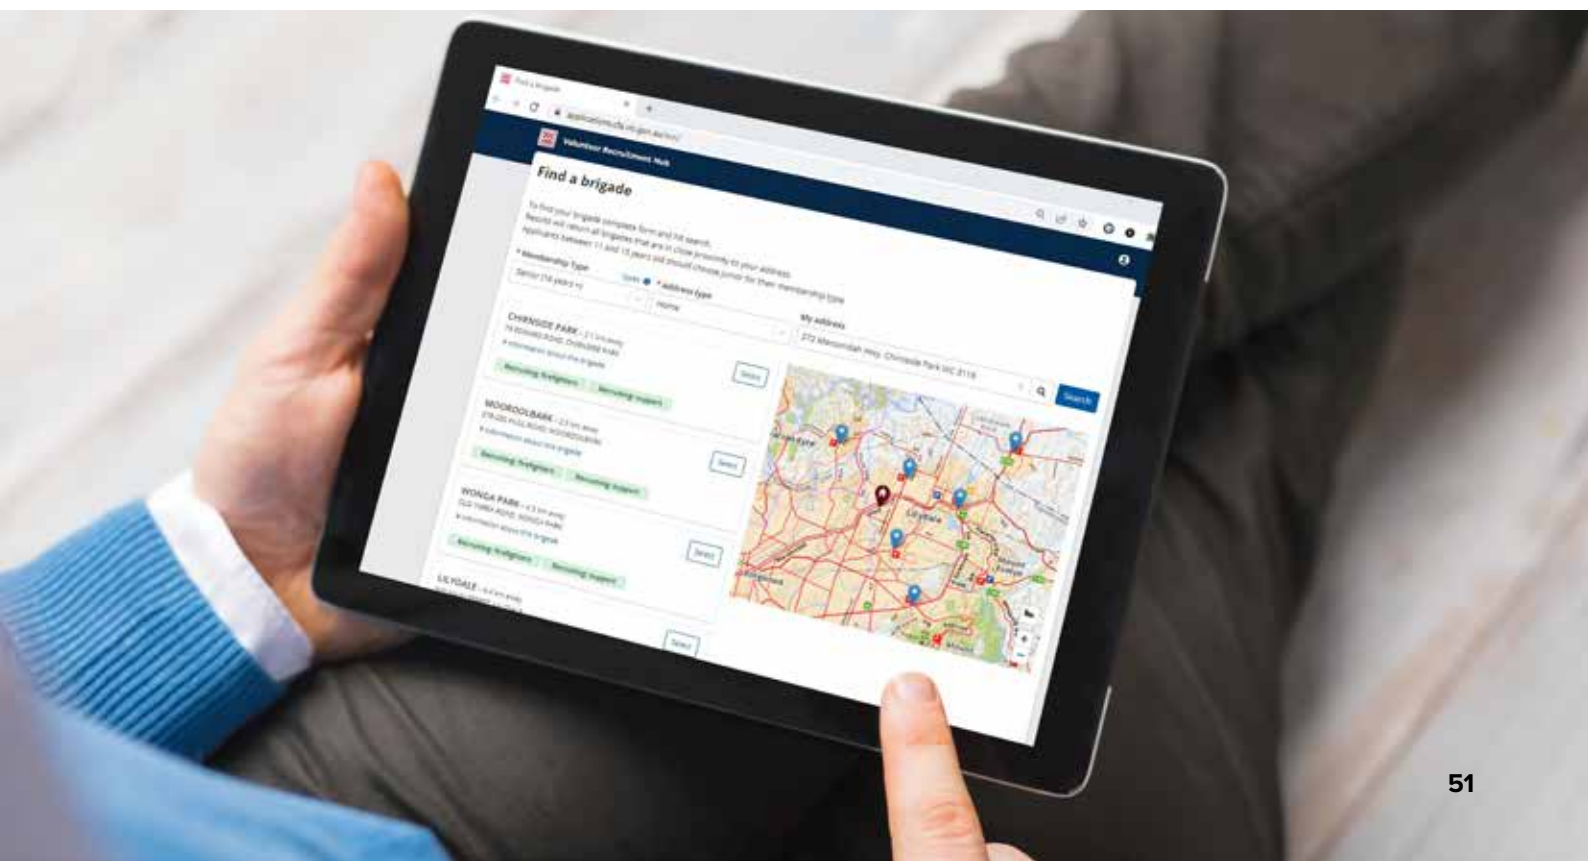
Find a brigade

applications.cfa.vic.gov.au

Volunteer Recruitment Hub

Find a brigade

To find your brigade complete form and hit search.
Results will return all brigades that are in close proximity to your address.
Applicants between 11 and 15 years old should choose junior for their membership type.

* Membership Type

Senior (16 years +)

* Address type

Home

My address

272 Maroondah Hwy, Chirnside Park VIC 3116

Search

CHIRNSIDE PARK - 2.1 km away

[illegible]

Recruiting firefighters

Recruiting support

Select

MOOROOLBARK - 2.5 km away

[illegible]

Recruiting firefighters

Recruiting support

Select

WONGA PARK - 4.3 km away

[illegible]

Recruiting firefighters

Recruiting support

Select

LILYDALE - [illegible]

Select

Lilydale

51